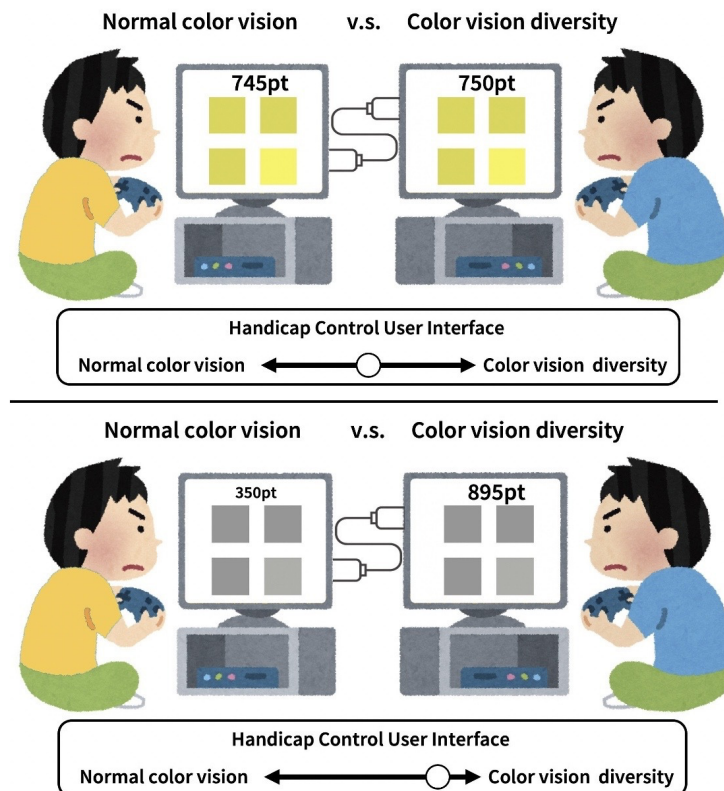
Normal color vision v.s. Color vision diversity

745pt

750pt

Handicap Control User Interface

Normal color vision Color vision diversity

Normal color vision v.s. Color vision diversity

350pt

895pt

Handicap Control User Interface

Normal color vision Color vision diversity